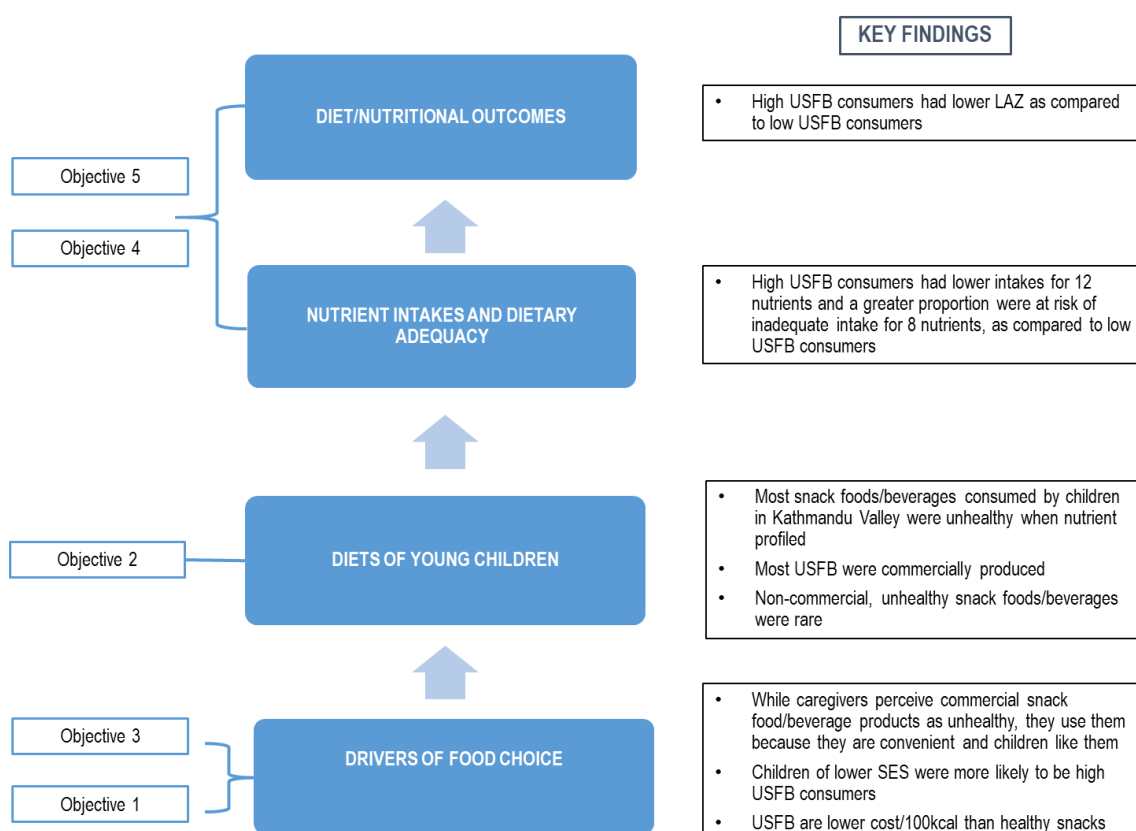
KEY FINDINGS

Objective 5

Objective 4

DIET/NUTRITIONAL OUTCOMES

• High USFB consumers had lower LAZ as compared to low USFB consumers

NUTRIENT INTAKES AND DIETARY ADEQUACY

• High USFB consumers had lower intakes for 12 nutrients and a greater proportion were at risk of inadequate intake for 8 nutrients, as compared to low USFB consumers

Objective 2

DIETS OF YOUNG CHILDREN

• Most snack foods/beverages consumed by children in Kathmandu Valley were unhealthy when nutrient profiled
• Most USFB were commercially produced
• Non-commercial, unhealthy snack foods/beverages were rare

Objective 3

Objective 1

DRIVERS OF FOOD CHOICE

• While caregivers perceive commercial snack food/beverage products as unhealthy, they use them because they are convenient and children like them
• Children of lower SES were more likely to be high USFB consumers
• USFB are lower cost/100kcal than healthy snacks